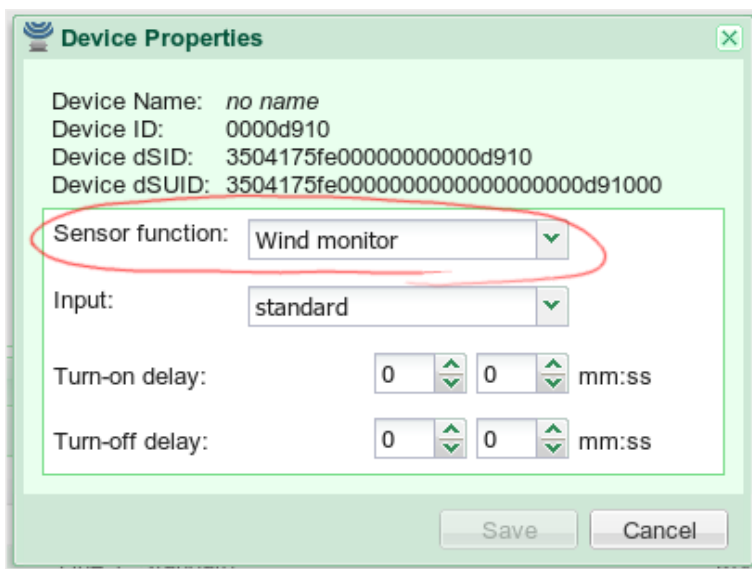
Device Properties

Device Name: no name
Device ID: 0000d910
Device dSID: 3504175fe0000000000d910
Device dSUID: 3504175fe000000000000000d91000

Sensor function: Wind monitor

Input: standard

Turn-on delay: 0 0 mm:ss

Turn-off delay: 0 0 mm:ss

Save Cancel